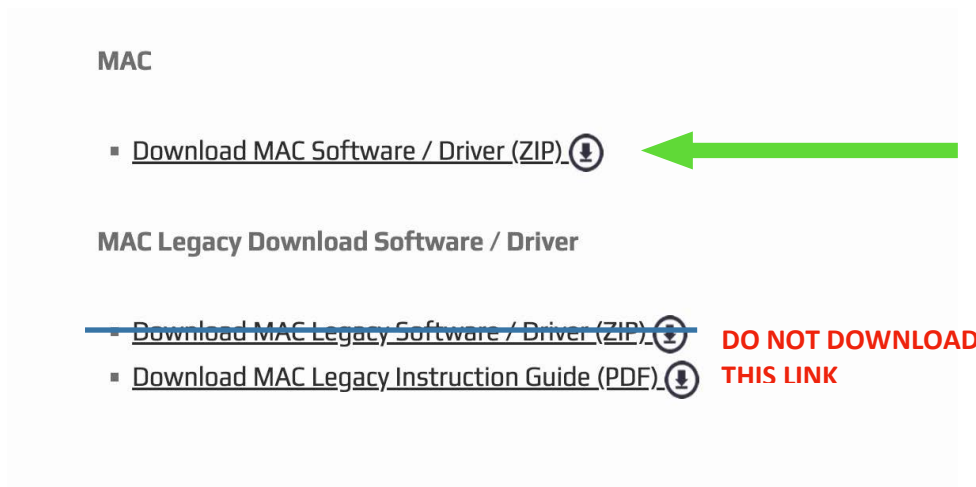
MAC

- Download MAC Software / Driver (ZIP)

MAC Legacy Download Software / Driver

- Download MAC Legacy Software / Driver (ZIP)
- Download MAC Legacy Instruction Guide (PDF)

DO NOT DOWNLOAD THIS LINK